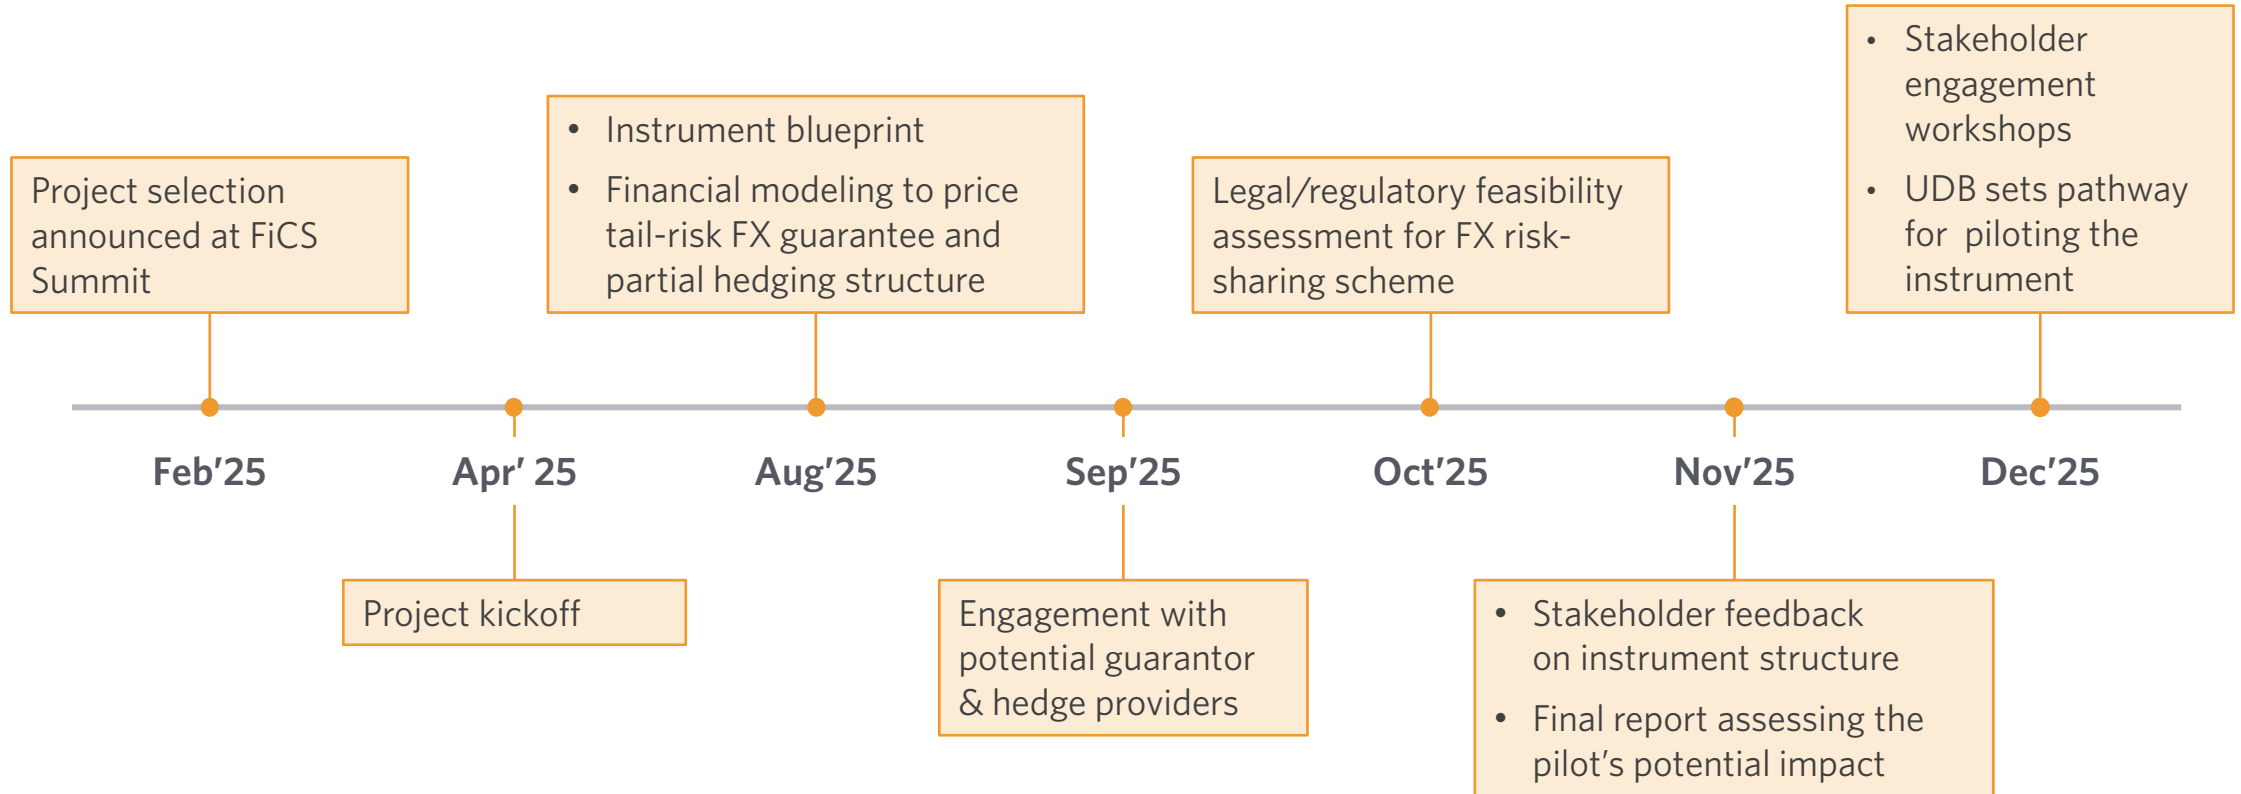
Project selection announced at FiCS Summit

• Instrument blueprint
• Financial modeling to price tail-risk FX guarantee and partial hedging structure

Legal/regulatory feasibility assessment for FX risk-sharing scheme

• Stakeholder engagement workshops
• UDB sets pathway for piloting the instrument

Feb'25

Apr' 25

Aug'25

Sep'25

Oct'25

Nov'25

Dec'25

Project kickoff

Engagement with potential guarantor & hedge providers

• Stakeholder feedback on instrument structure
• Final report assessing the pilot's potential impact